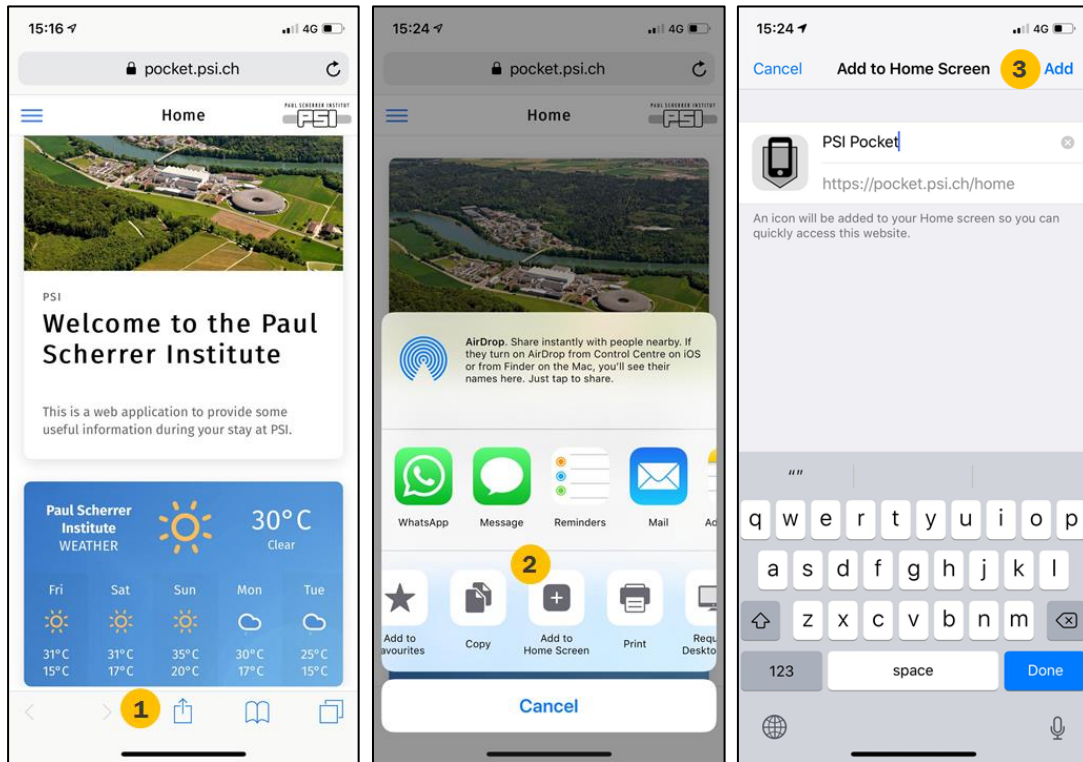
15:16
4G
pocket.psi.ch
Home
PAUL SCHERRER INSTITUT
PSI

PSI
Welcome to the Paul Scherrer Institute

This is a web application to provide some useful information during your stay at PSI.

Paul Scherrer Institute
WEATHER
30°C
Clear

| Fri | Sat | Sun | Mon | Tue |
|---|---|---|---|---|
| 31°C | 31°C | 35°C | 30°C | 25°C |
| 15°C | 17°C | 20°C | 17°C | 15°C |

1

15:24
4G
pocket.psi.ch
Home
PAUL SCHERRER INSTITUT
PSI

AirDrop. Share instantly with people nearby. If they turn on AirDrop from Control Centre on iOS or from Finder on the Mac, you'll see their names here. Just tap to share.

WhatsApp
Message
Reminders
Mail
Ad

2
Add to Favourites
Copy
Add to Home Screen
Print
Request Desktop

Cancel

15:24
4G
Cancel
Add to Home Screen
3
Add

PSI Pocket
https://pocket.psi.ch/home

An icon will be added to your Home screen so you can quickly access this website.

""
q w e r t y u i o p
a s d f g h j k l
z x c v b n m
123
space
Done